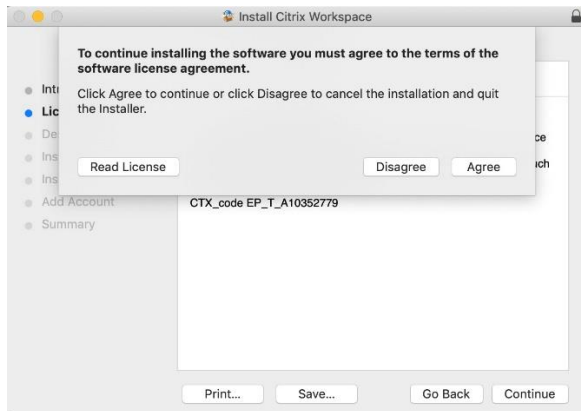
Install Citrix Workspace

To continue installing the software you must agree to the terms of the software license agreement.

Click Agree to continue or click Disagree to cancel the installation and quit the Installer.

Read License

Disagree

Agree

Intr

Lic

De

Ins

Ins

Add Account

Summary

ce

ich

CTX_code EP_T_A10352779

Print...

Save...

Go Back

Continue